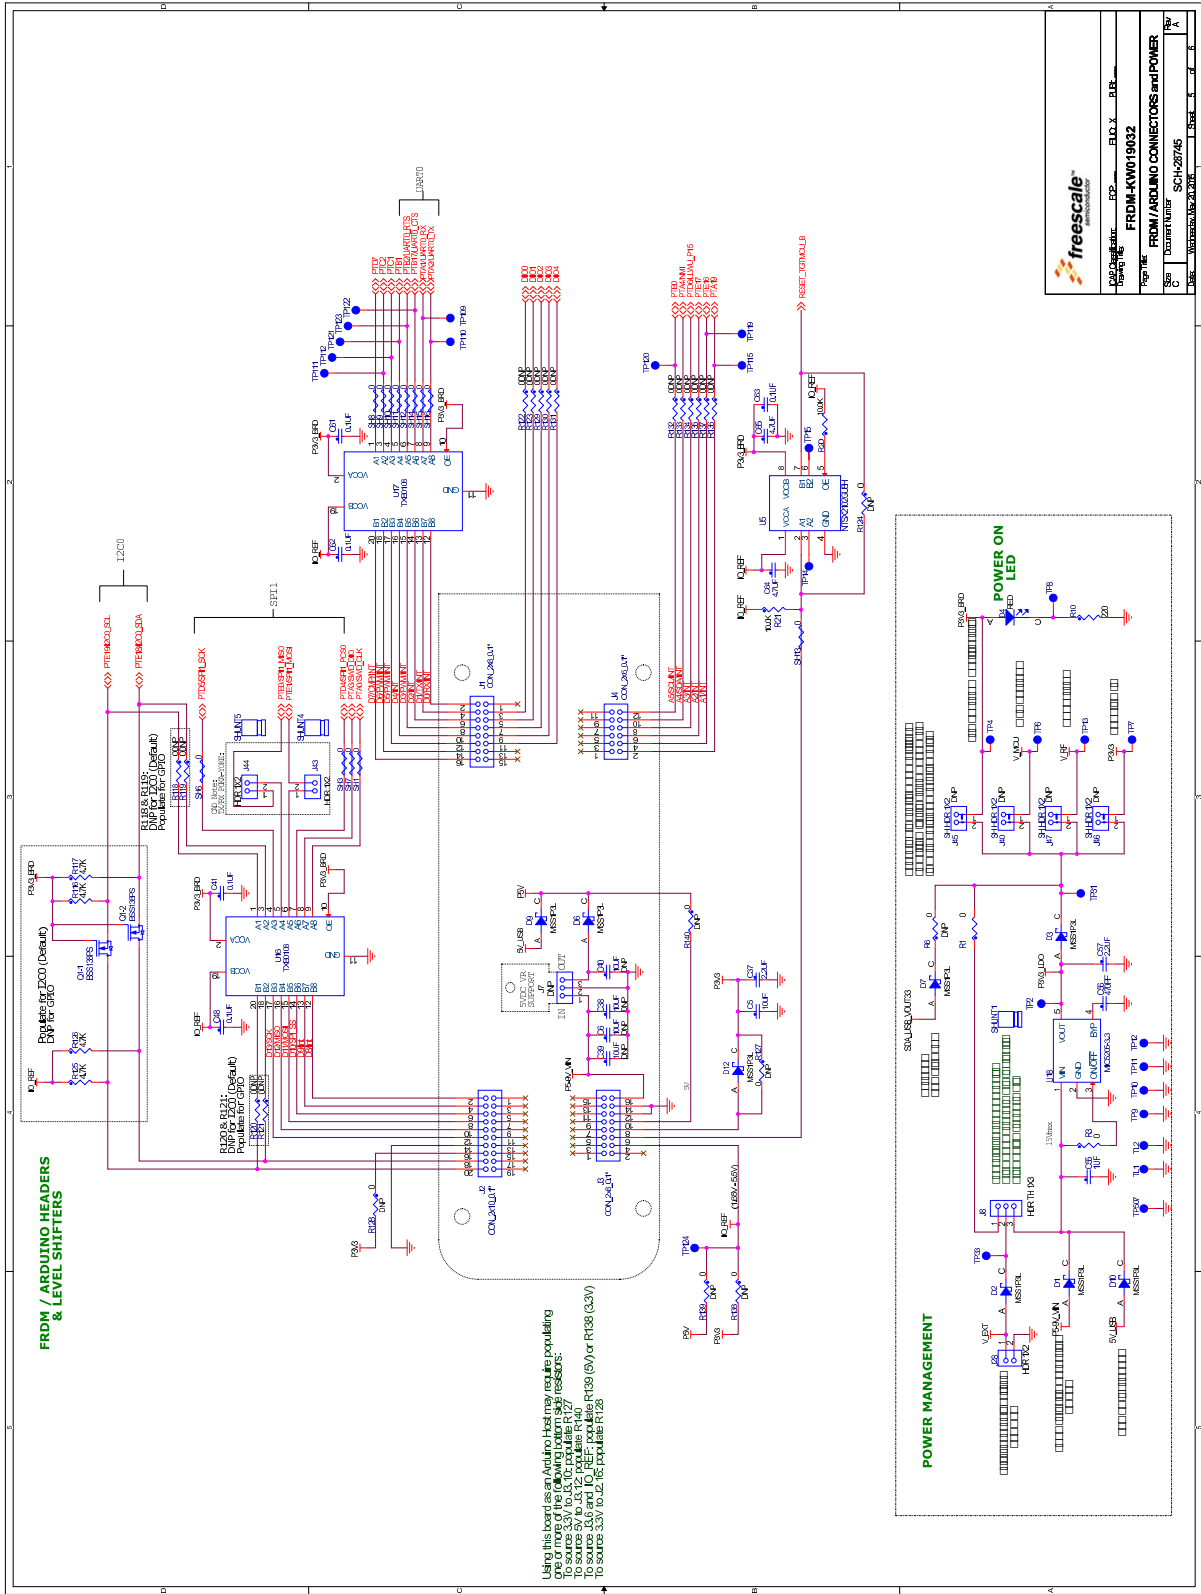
FRDM / ARDUINO HEADERS & LEVEL SHIFTERS

POWER MANAGEMENT

POWER ON LED

freescale semiconductor

ICAP Classification: FCP: FIUO: X PUBI:
Drawing Title:
FRDM-KW019032
Page Title:
FRDM / ARDUINO CONNECTORS and POWER
Size C
Document Number
SCH-28745
Rev A
Date: Wednesday, May 20, 2015
Sheet 5 of 6

Populate for I2C0 (Default)
DNP for GPIO

R118 & R119:
DNP for I2C0 (Default)
Populate for GPIO

R120 & R121:
DNP for I2C0 (Default)
Populate for GPIO

I2C0
SPI1
UART0

PTE19/I2C0_SCL
PTE18/I2C0_SDA
PTD5/SPI1_SCK
PTD6/SPI1_MISO
PTE16/SPI1_MOSI
PTD4/SPI1_PCS0

RESET_TGTMCU_B

U17 TXB0108
U16 TXB0108
U5 NTS2102GUB
U18 MIC5205-3.3

Q1-1 BSS138PS
Q1-2 BSS138PS

J1 CON_2x8_0.1"
J2 CON_2x10_0.1"
J3 CON_2x8_0.1"
J4 CON_2x6_0.1"

J43 HDR 1X2
J44 HDR 1X2

J8 HDR TH 1X3
J9 HDR 1X2

SHUNT1
SHUNT4
SHUNT5

P3V3_BRD
IO_REF
P5V
P5-9V_VIN
5V_USB
SDA_USB_VOUT33
V_EXT

MSS1P3L
0.1uF
4.7UF
10UF
22UF
4.7K
10K
0
DNP

(1.65V-5.5V)

Using this board as an Arduino Host may require populating one or more of the following bottom side resistors:
To source 3.3V to J3, 10: populate R127
To source 5V to J3, 12: populate R140
To source J3, 6 and IO_REF: populate R139 (5V) or R138 (3.3V)
To source 3.3V to J2, 16: populate R128